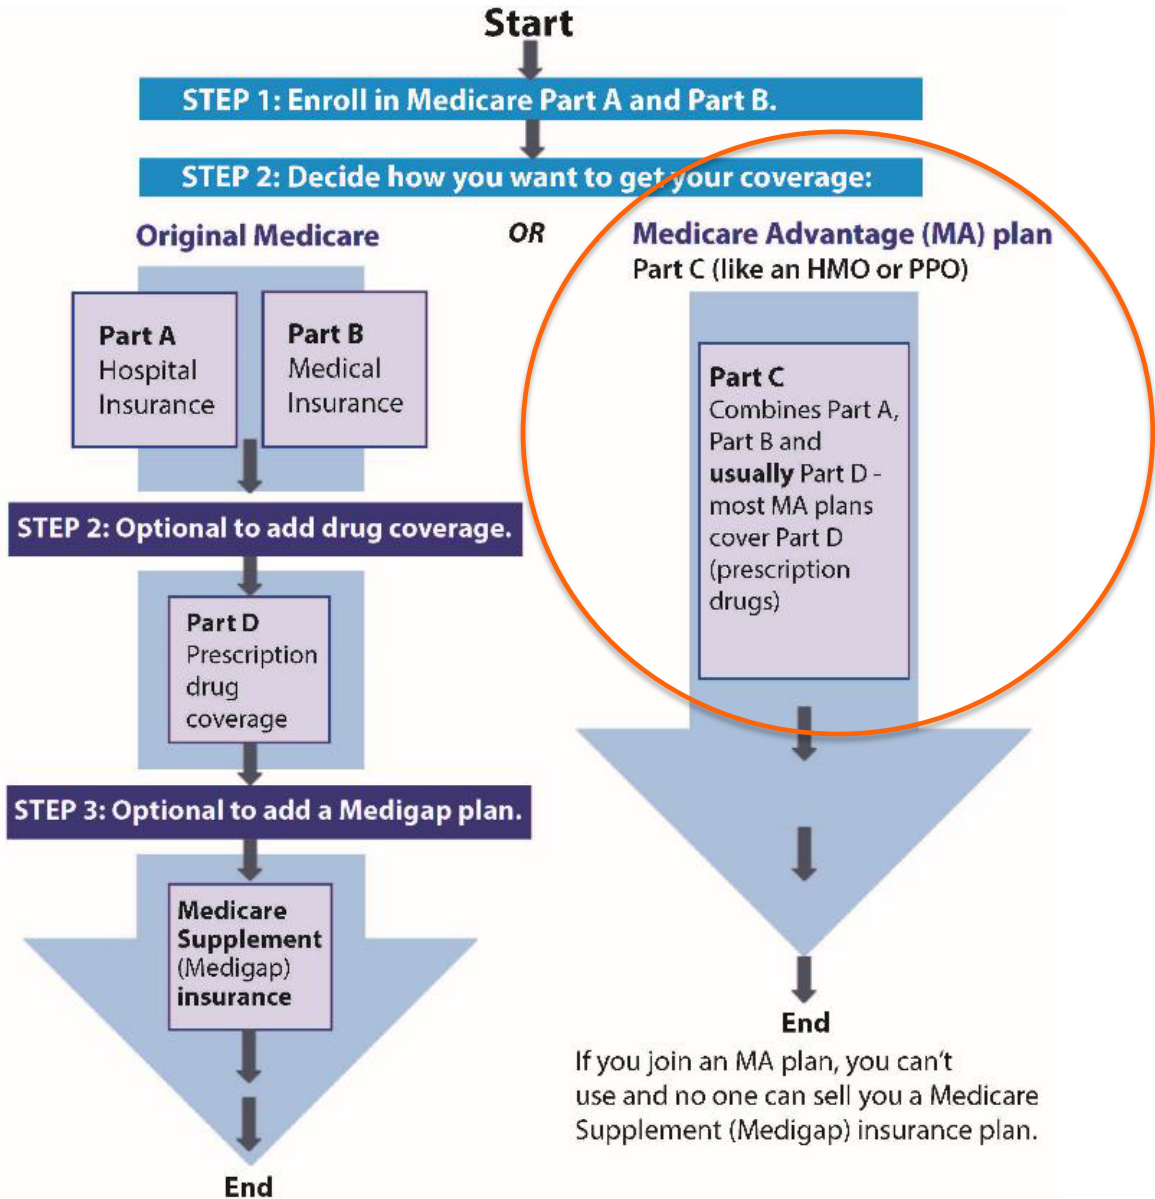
Start

STEP 1: Enroll in Medicare Part A and Part B.

STEP 2: Decide how you want to get your coverage:

Original Medicare

OR

Medicare Advantage (MA) plan
Part C (like an HMO or PPO)

Part A
Hospital Insurance

Part B
Medical Insurance

STEP 2: Optional to add drug coverage.

Part D
Prescription drug coverage

STEP 3: Optional to add a Medigap plan.

Medicare Supplement (Medigap) insurance

End

Part C
Combines Part A, Part B and **usually** Part D - most MA plans cover Part D (prescription drugs)

End

If you join an MA plan, you can't use and no one can sell you a Medicare Supplement (Medigap) insurance plan.